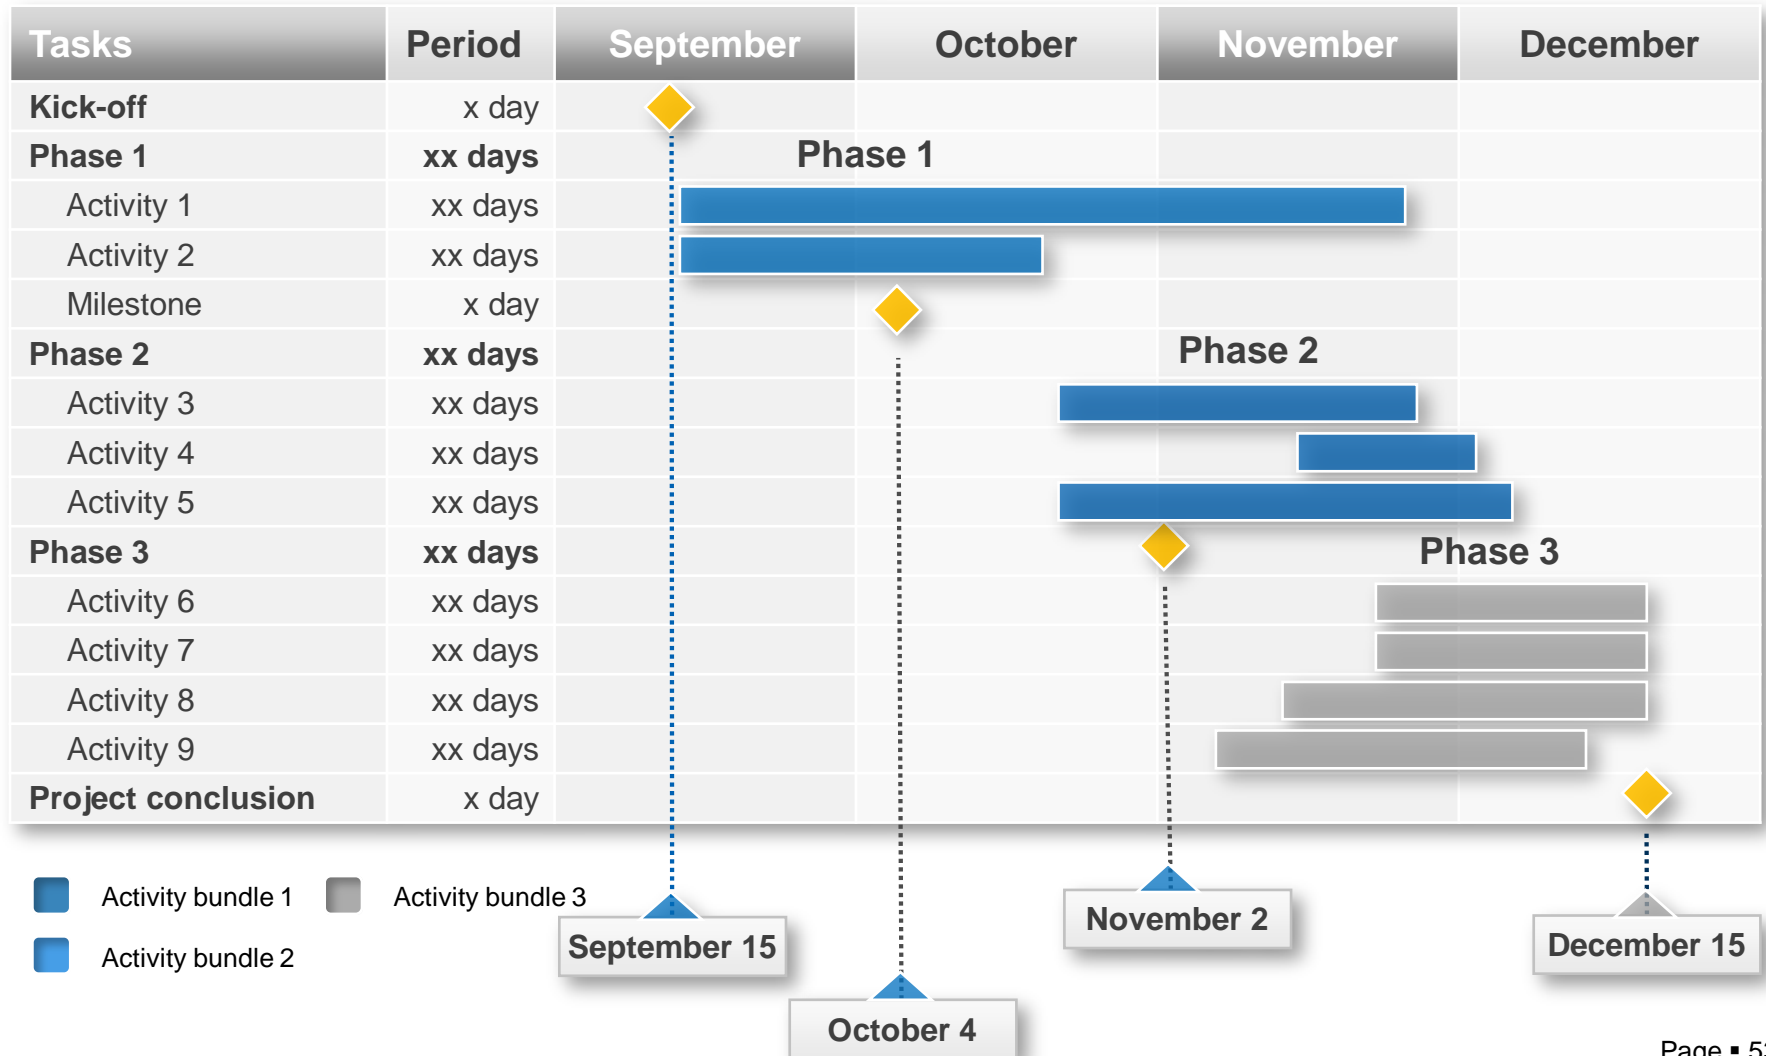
| Tasks | Period | September | October | November | December |
|---|---|---|---|---|---|
| Kick-off | x day | | | | |
| Phase 1 | xx days | | Phase 1 | | |
| Activity 1 | xx days | | | | |
| Activity 2 | xx days | | | | |
| Milestone | x day | | | | |
| Phase 2 | xx days | | | Phase 2 | |
| Activity 3 | xx days | | | | |
| Activity 4 | xx days | | | | |
| Activity 5 | xx days | | | | |
| Phase 3 | xx days | | | | Phase 3 |
| Activity 6 | xx days | | | | |
| Activity 7 | xx days | | | | |
| Activity 8 | xx days | | | | |
| Activity 9 | xx days | | | | |
| Project conclusion | x day | | | | |

Activity bundle 1
Activity bundle 3
Activity bundle 2

September 15
October 4
November 2
December 15

Page ▪ 5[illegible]